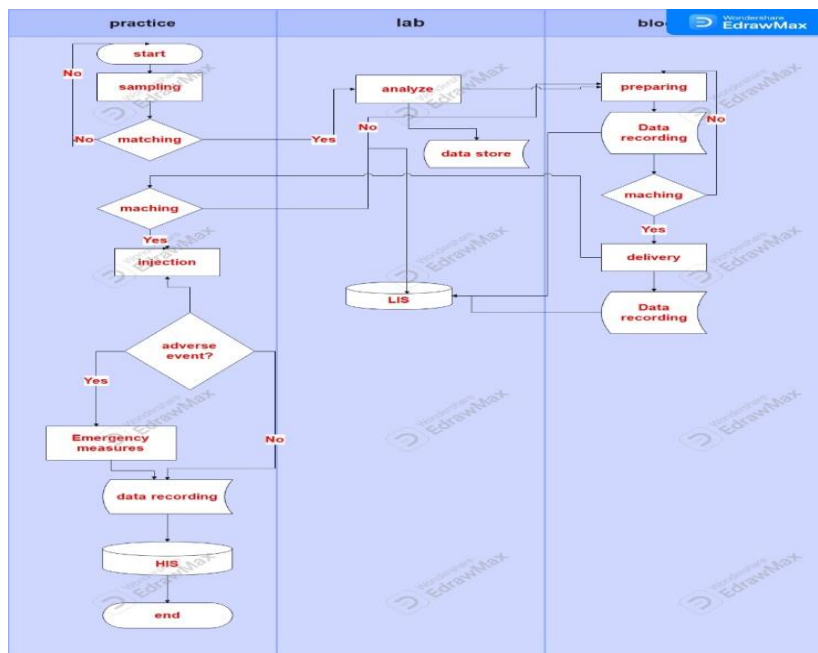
practice

lab

blo

Wondershare EdrawMax

start

No

sampling

No

matching

Yes

analyze

No

data store

preparing

Data recording

No

maching

Yes

delivery

Data recording

maching

Yes

injection

LIS

adverse event?

Yes

Emergency measures

No

data recording

HIS

end

Wondershare EdrawMax

Wondershare EdrawMax

Wondershare EdrawMax

Wondershare EdrawMax

Wondershare EdrawMax

Wondershare EdrawMax

Wondershare EdrawMax

Wondershare EdrawMax

Wondershare EdrawMax

Wondershare EdrawMax